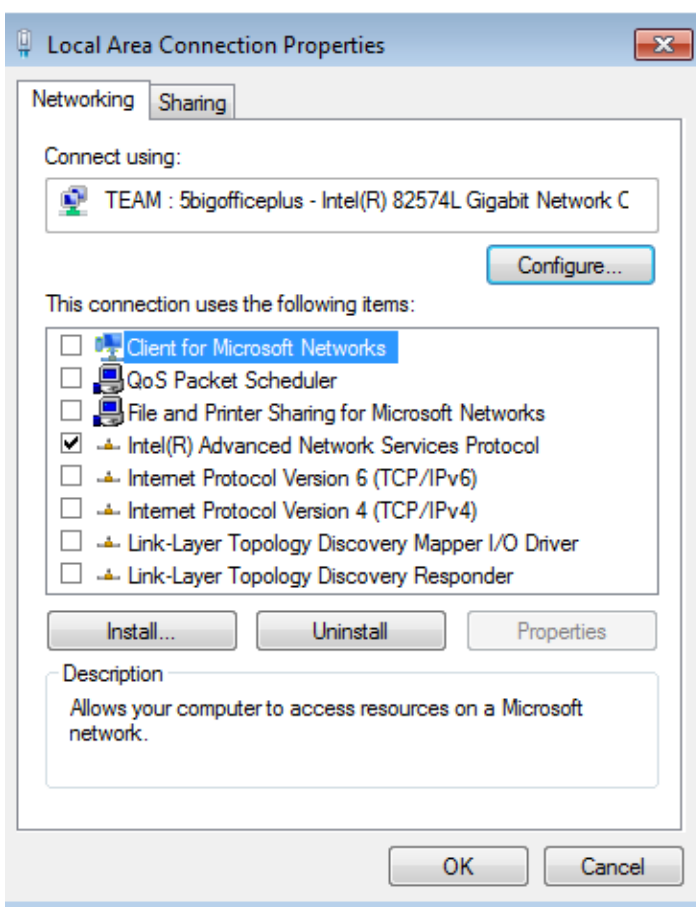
Local Area Connection Properties

Networking Sharing

Connect using:

TEAM : 5bigofficeplus - Intel(R) 82574L Gigabit Network C

Configure...

This connection uses the following items:

Client for Microsoft Networks
QoS Packet Scheduler
File and Printer Sharing for Microsoft Networks
Intel(R) Advanced Network Services Protocol
Internet Protocol Version 6 (TCP/IPv6)
Internet Protocol Version 4 (TCP/IPv4)
Link-Layer Topology Discovery Mapper I/O Driver
Link-Layer Topology Discovery Responder

Install... Uninstall Properties

Description

Allows your computer to access resources on a Microsoft network.

OK Cancel